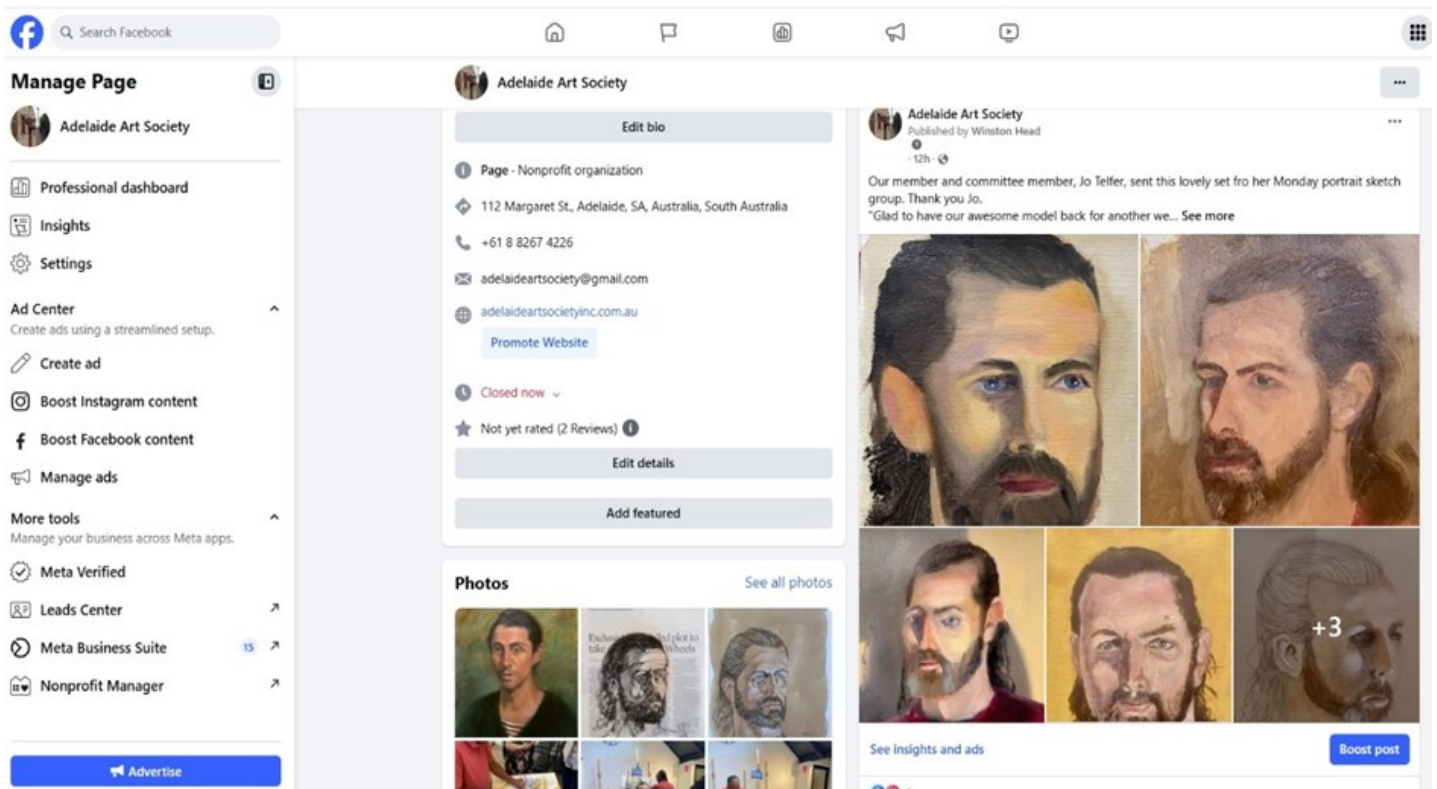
Search Facebook

Manage Page

Adelaide Art Society

Professional dashboard

Insights

Settings

Ad Center
Create ads using a streamlined setup.

Create ad

Boost Instagram content

Boost Facebook content

Manage ads

More tools
Manage your business across Meta apps.

Meta Verified

Leads Center

Meta Business Suite 15

Nonprofit Manager

Advertise

Adelaide Art Society

Edit bio

Page · Nonprofit organization

112 Margaret St., Adelaide, SA, Australia, South Australia

+61 8 8267 4226

adelaideartsociety@gmail.com

adelaideartsocietyinc.com.au

Promote Website

Closed now

Not yet rated (2 Reviews)

Edit details

Add featured

Photos

See all photos

Adelaide Art Society
Published by Winston Head
· 12h ·

Our member and committee member, Jo Telfer, sent this lovely set fro her Monday portrait sketch group. Thank you Jo.
"Glad to have our awesome model back for another we... See more

+3

See insights and ads

Boost post